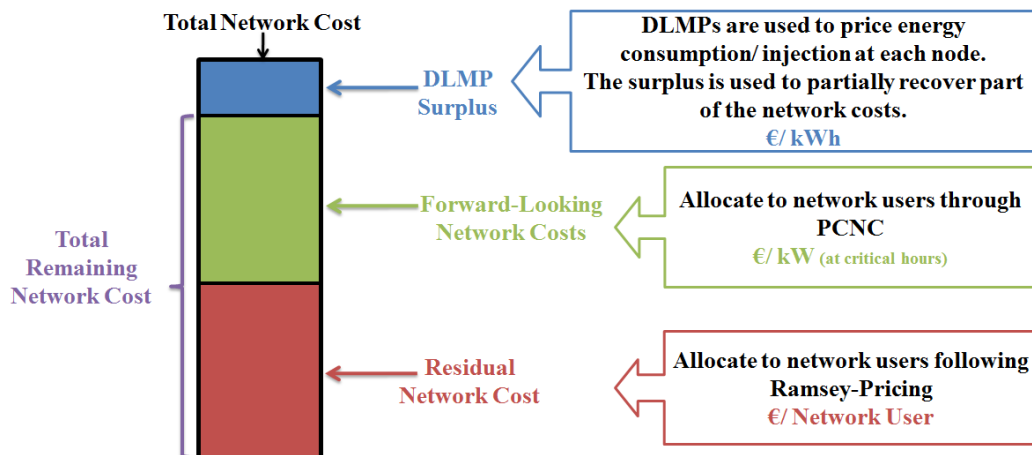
Total Network Cost

DLMP Surplus

DLMPs are used to price energy consumption/ injection at each node. The surplus is used to partially recover part of the network costs.
€/ kWh

Total Remaining Network Cost

Forward-Looking Network Costs

Allocate to network users through PCNC
€/ kW (at critical hours)

Residual Network Cost

Allocate to network users following Ramsey-Pricing
€/ Network User